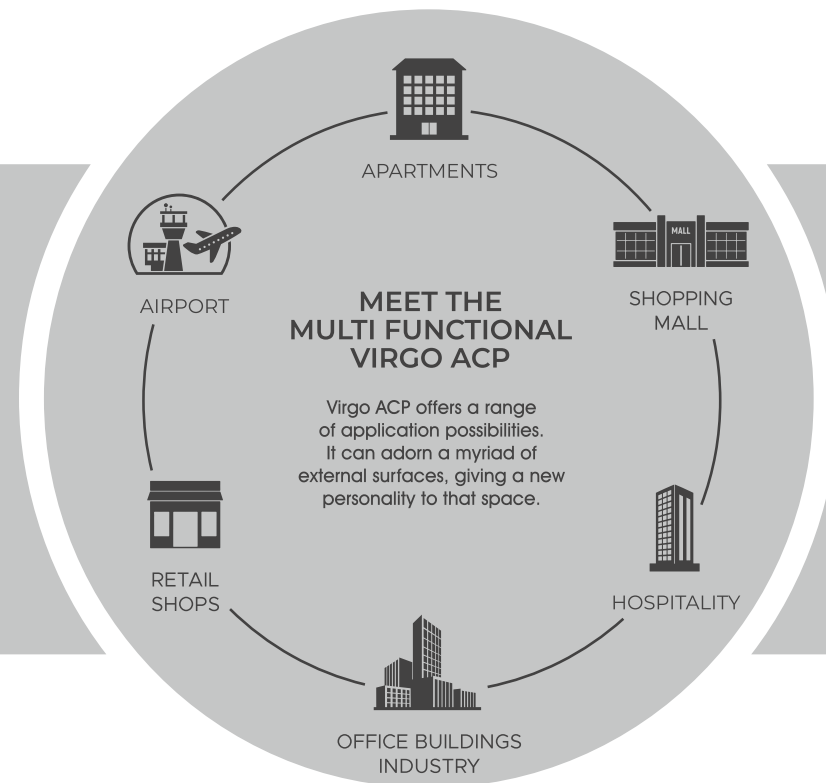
APARTMENTS

MALL

SHOPPING MALL

AIRPORT

MEET THE MULTI FUNCTIONAL VIRGO ACP

Virgo ACP offers a range of application possibilities. It can adorn a myriad of external surfaces, giving a new personality to that space.

HOSPITALITY

RETAIL SHOPS

OFFICE BUILDINGS INDUSTRY